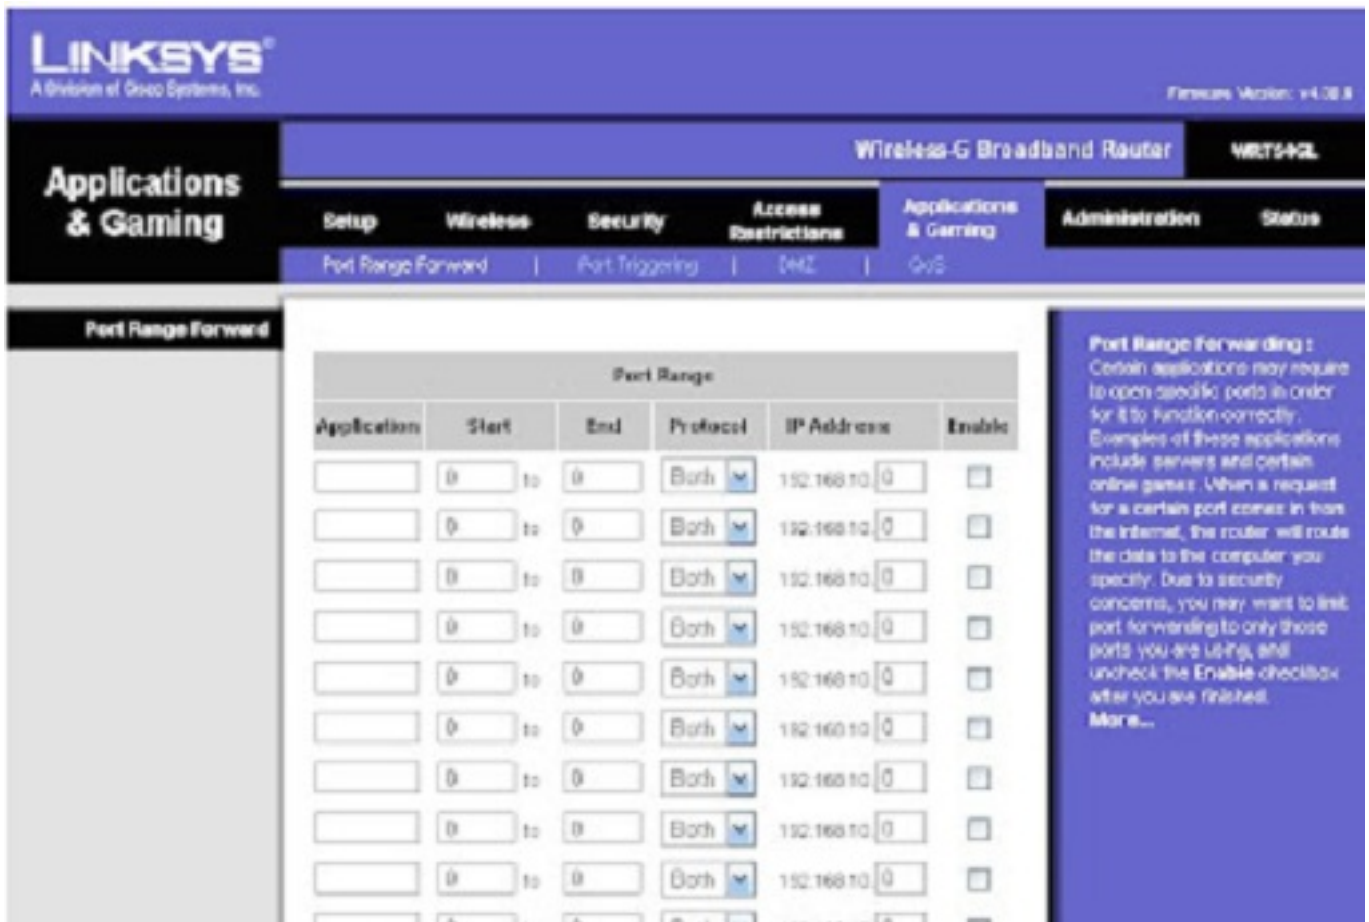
LINKSYS®
A Division of Cisco Systems, Inc.

Firmware Version: v4.30.8

Applications & Gaming

Wireless-G Broadband Router

WRT54GL

Setup | Wireless | Security | Access Restrictions | Applications & Gaming | Administration | Status

Port Range Forward | Port Triggering | DMZ | QoS

Port Range Forward

| Application | Start | | End | Protocol | IP Address | Enable |
|---|---|---|---|---|---|---|
| | 0 | to | 0 | Both | 192.168.10. 0 | |
| | 0 | to | 0 | Both | 192.168.10. 0 | |
| | 0 | to | 0 | Both | 192.168.10. 0 | |
| | 0 | to | 0 | Both | 192.168.10. 0 | |
| | 0 | to | 0 | Both | 192.168.10. 0 | |
| | 0 | to | 0 | Both | 192.168.10. 0 | |
| | 0 | to | 0 | Both | 192.168.10. 0 | |
| | 0 | to | 0 | Both | 192.168.10. 0 | |
| | 0 | to | 0 | Both | 192.168.10. 0 | |

Port Range

Port Range Forwarding : Certain applications may require to open specific ports in order for it to function correctly. Examples of these applications include servers and certain online games. When a request for a certain port comes in from the internet, the router will route the data to the computer you specify. Due to security concerns, you may want to limit port forwarding to only those ports you are using, and uncheck the Enable checkbox after you are finished.
More...